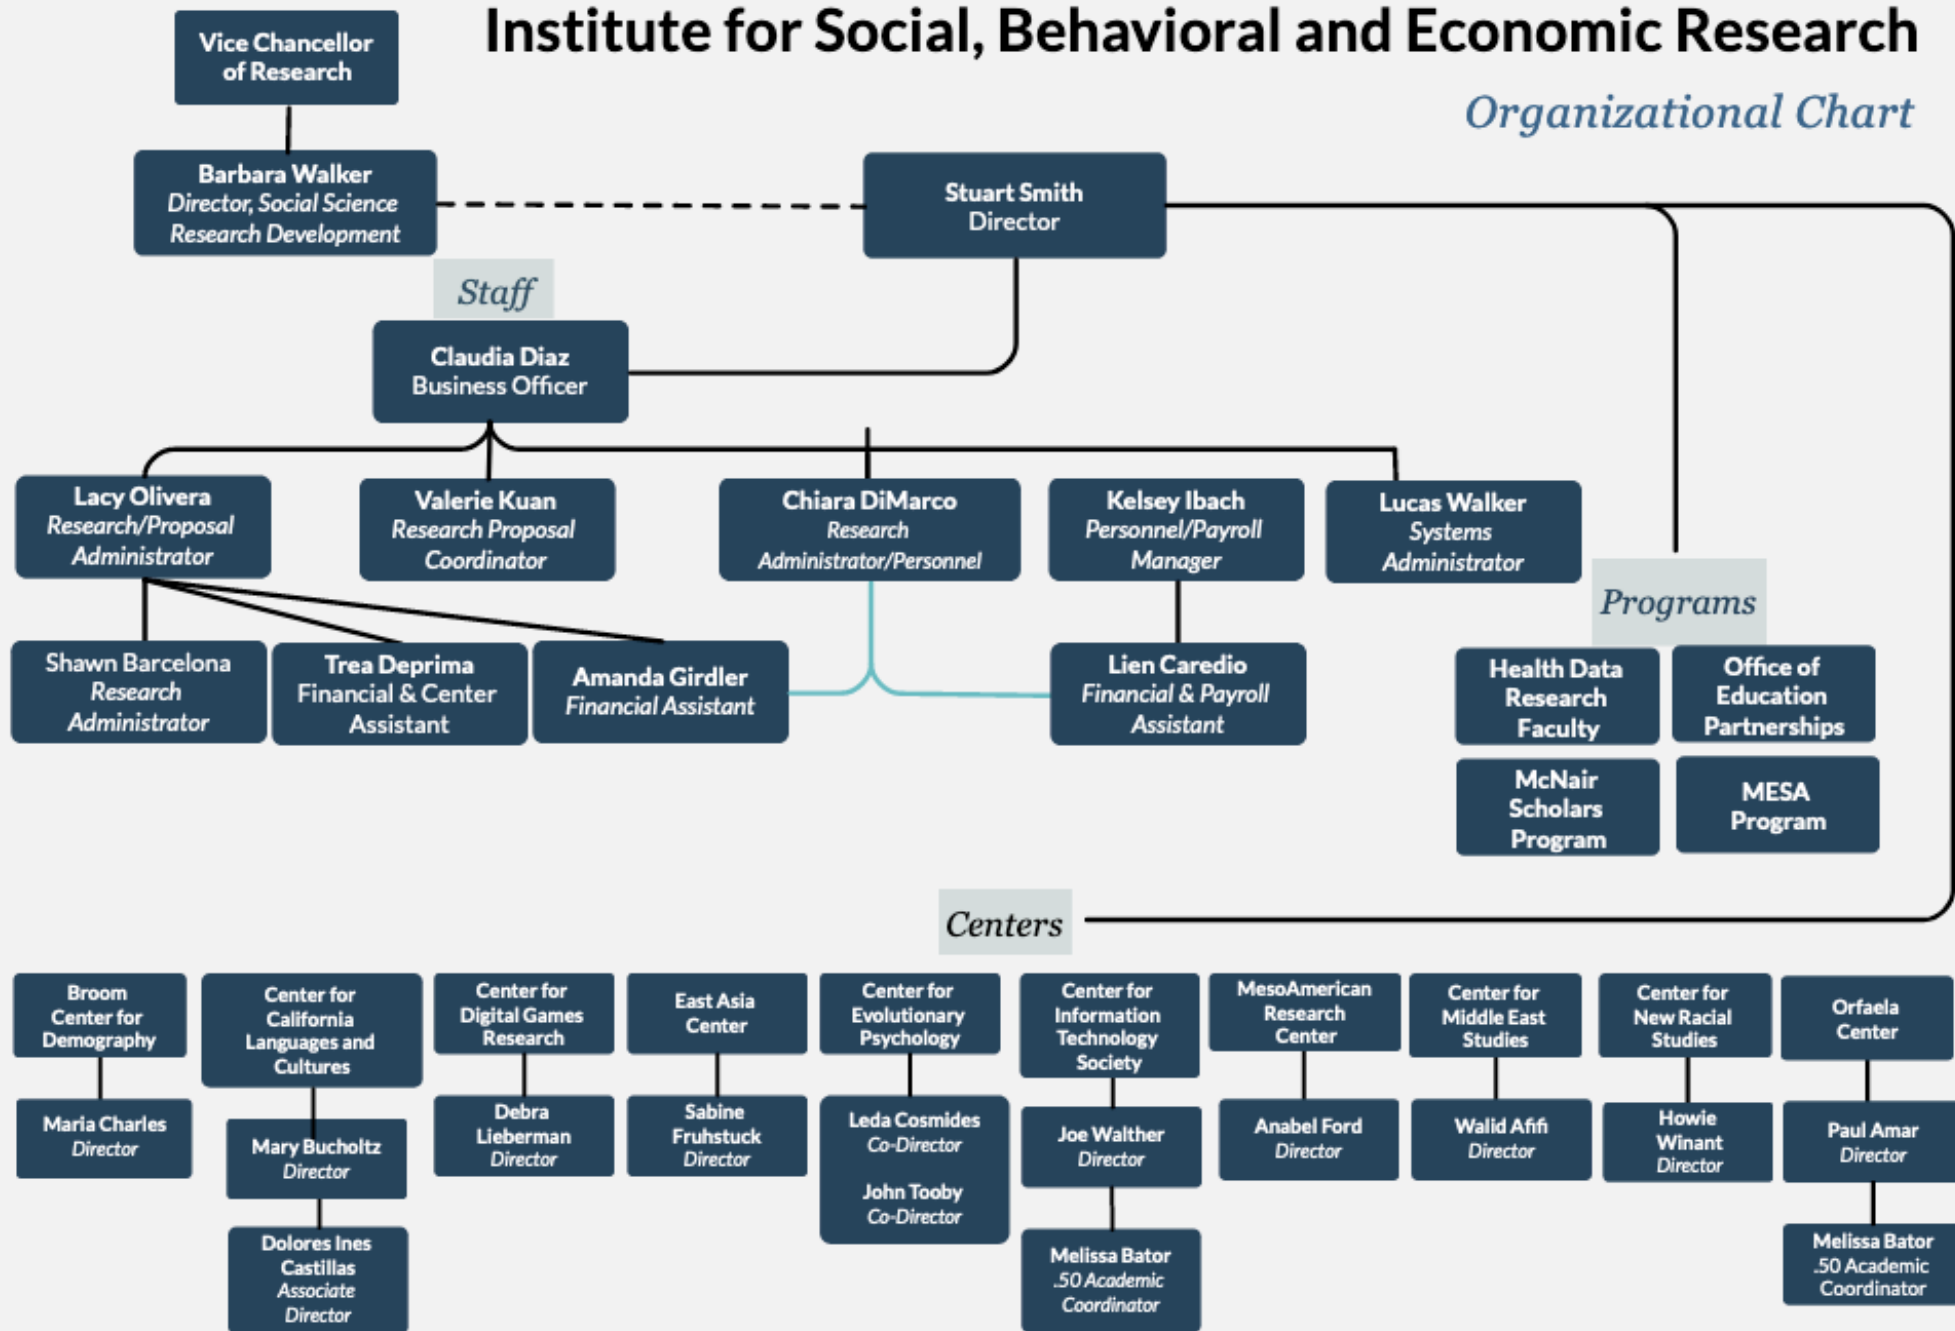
Institute for Social, Behavioral and Economic Research

Organizational Chart

Vice Chancellor of Research

Barbara Walker
Director, Social Science Research Development

Stuart Smith
Director

Staff

Claudia Diaz
Business Officer

Lacy Olivera
Research/Proposal Administrator

Valerie Kuan
Research Proposal Coordinator

Chiara DiMarco
Research Administrator/Personnel

Kelsey Ibach
Personnel/Payroll Manager

Lucas Walker
Systems Administrator

Shawn Barcelona
Research Administrator

Trea Deprima
Financial & Center Assistant

Amanda Girdler
Financial Assistant

Lien Caredio
Financial & Payroll Assistant

Programs

Health Data Research Faculty

Office of Education Partnerships

McNair Scholars Program

MESA Program

Centers

Broom Center for Demography
Maria Charles
Director

Center for California Languages and Cultures
Mary Bucholtz
Director
Dolores Ines Castillas
Associate Director

Center for Digital Games Research
Debra Lieberman
Director

East Asia Center
Sabine Fruhstuck
Director

Center for Evolutionary Psychology
Leda Cosmides
Co-Director
John Tooby
Co-Director

Center for Information Technology Society
Joe Walther
Director
Melissa Bator
.50 Academic Coordinator

MesoAmerican Research Center
Anabel Ford
Director

Center for Middle East Studies
Walid Afifi
Director

Center for New Racial Studies
Howie Winant
Director

Orfaela Center
Paul Amar
Director
Melissa Bator
.50 Academic Coordinator